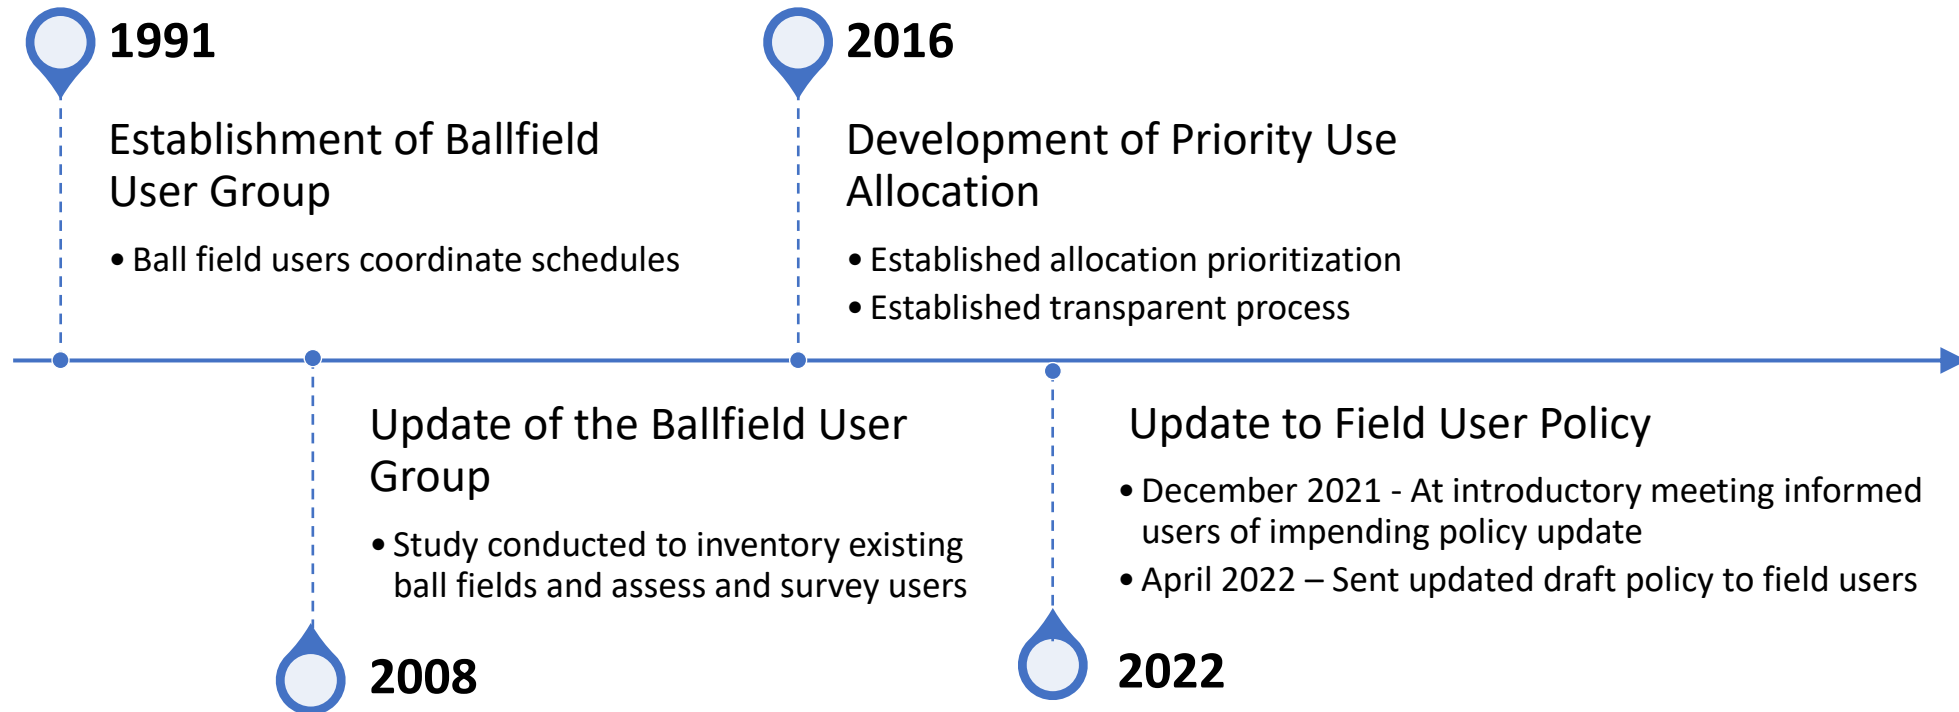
1991

Establishment of Ballfield User Group

• Ball field users coordinate schedules

2016

Development of Priority Use Allocation

• Established allocation prioritization
• Established transparent process

Update of the Ballfield User Group

• Study conducted to inventory existing ball fields and assess and survey users

2008

Update to Field User Policy

• December 2021 - At introductory meeting informed users of impending policy update
• April 2022 – Sent updated draft policy to field users

2022